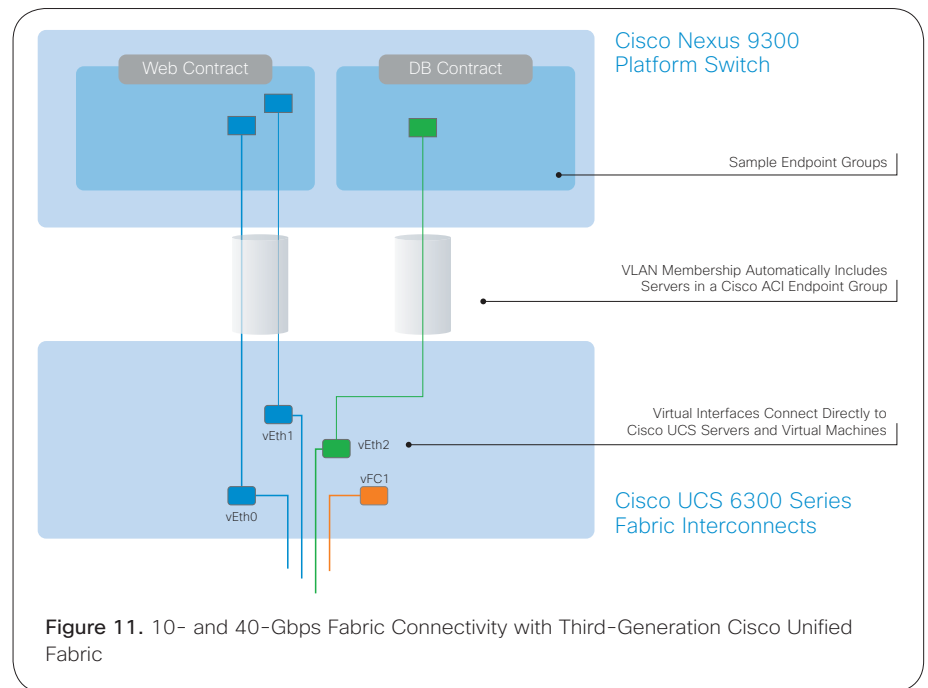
Web Contract

DB Contract

Cisco Nexus 9300 Platform Switch

Sample Endpoint Groups

VLAN Membership Automatically Includes Servers in a Cisco ACI Endpoint Group

vEth1

vEth2

Virtual Interfaces Connect Directly to Cisco UCS Servers and Virtual Machines

vFC1

vEth0

Cisco UCS 6300 Series Fabric Interconnects

Figure 11. 10- and 40-Gbps Fabric Connectivity with Third-Generation Cisco Unified Fabric